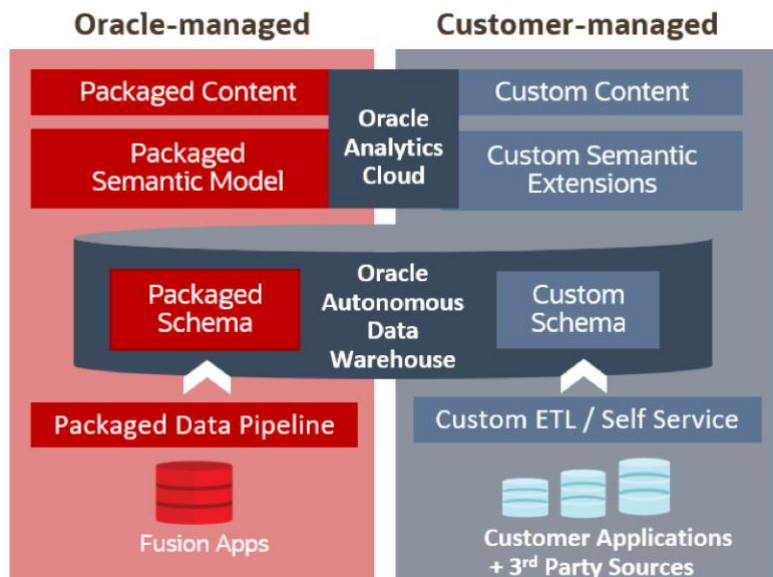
Oracle-managed

Customer-managed

Packaged Content

Oracle Analytics Cloud

Custom Content

Packaged Semantic Model

Custom Semantic Extensions

Packaged Schema

Oracle Autonomous Data Warehouse

Custom Schema

Packaged Data Pipeline

Custom ETL / Self Service

Fusion Apps

Customer Applications + 3$^{rd}$ Party Sources